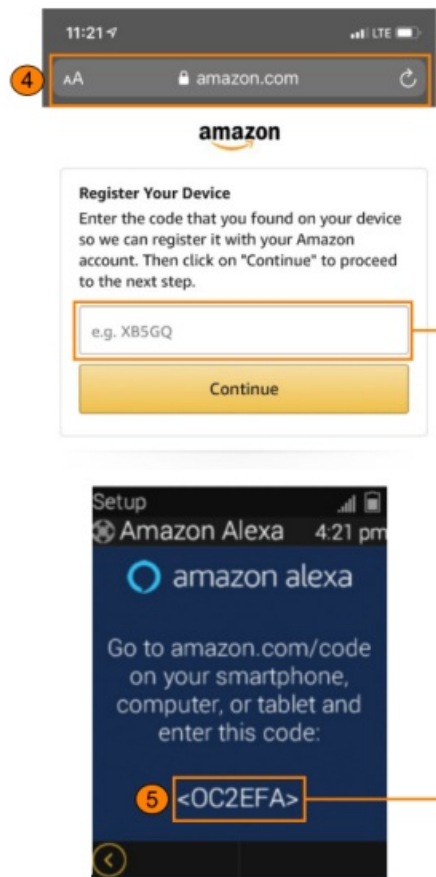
11:21 LTE

4

AA amazon.com

amazon

Register Your Device

Enter the code that you found on your device so we can register it with your Amazon account. Then click on "Continue" to proceed to the next step.

e.g. XB5GQ

Continue

Setup

Amazon Alexa 4:21 pm

amazon alexa

Go to amazon.com/code on your smartphone, computer, or tablet and enter this code:

5 <OC2EFA>